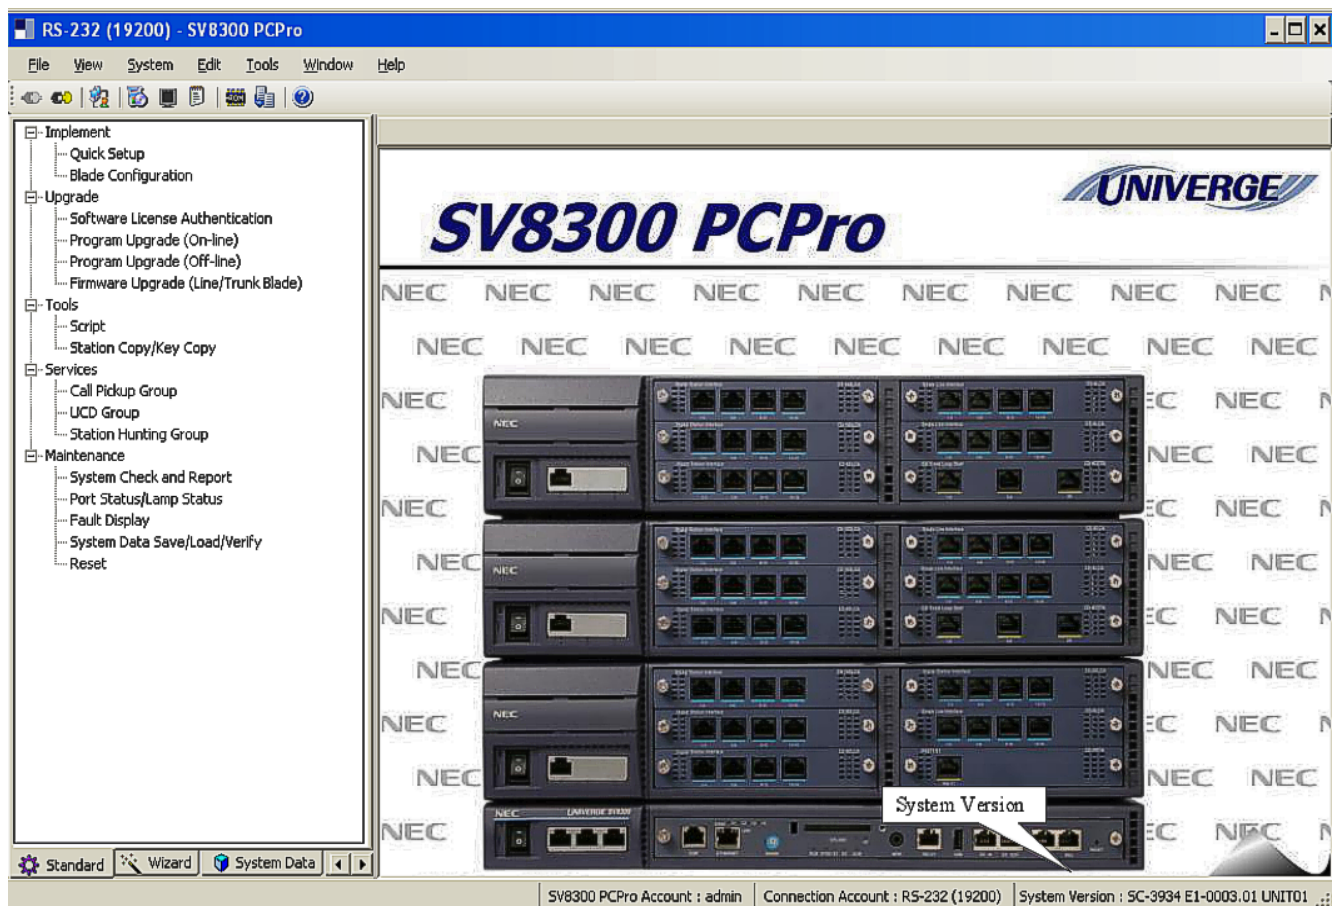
RS-232 (19200) - SV8300 PCPro

File View System Edit Tools Window Help

Implement
Quick Setup
Blade Configuration
Upgrade
Software License Authentication
Program Upgrade (On-line)
Program Upgrade (Off-line)
Firmware Upgrade (Line/Trunk Blade)
Tools
Script
Station Copy/Key Copy
Services
Call Pickup Group
UCD Group
Station Hunting Group
Maintenance
System Check and Report
Port Status/Lamp Status
Fault Display
System Data Save/Load/Verify
Reset

Standard Wizard System Data

SV8300 PCPro

UNIVERGE

NEC NEC NEC NEC NEC NEC NEC NEC NEC

System Version

SV8300 PCPro Account : admin | Connection Account : RS-232 (19200) | System Version : SC-3934 E1-0003.01 UNIT01